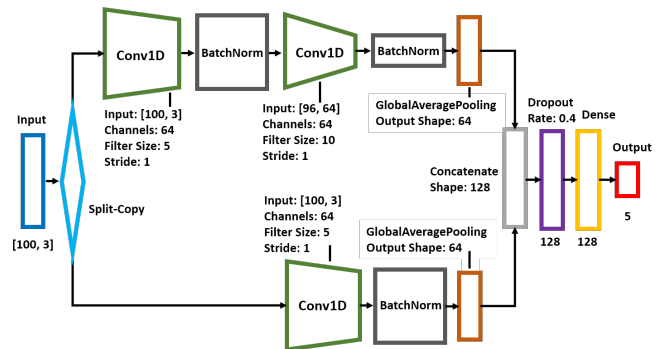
Input

[100, 3]

Split-Copy

Conv1D

Input: [100, 3]
Channels: 64
Filter Size: 5
Stride: 1

BatchNorm

Conv1D

Input: [96, 64]
Channels: 64
Filter Size: 10
Stride: 1

BatchNorm

GlobalAveragePooling
Output Shape: 64

Input: [100, 3]
Channels: 64
Filter Size: 5
Stride: 1

Conv1D

BatchNorm

GlobalAveragePooling
Output Shape: 64

Concatenate
Shape: 128

Dropout
Rate: 0.4

128

Dense

128

Output

5